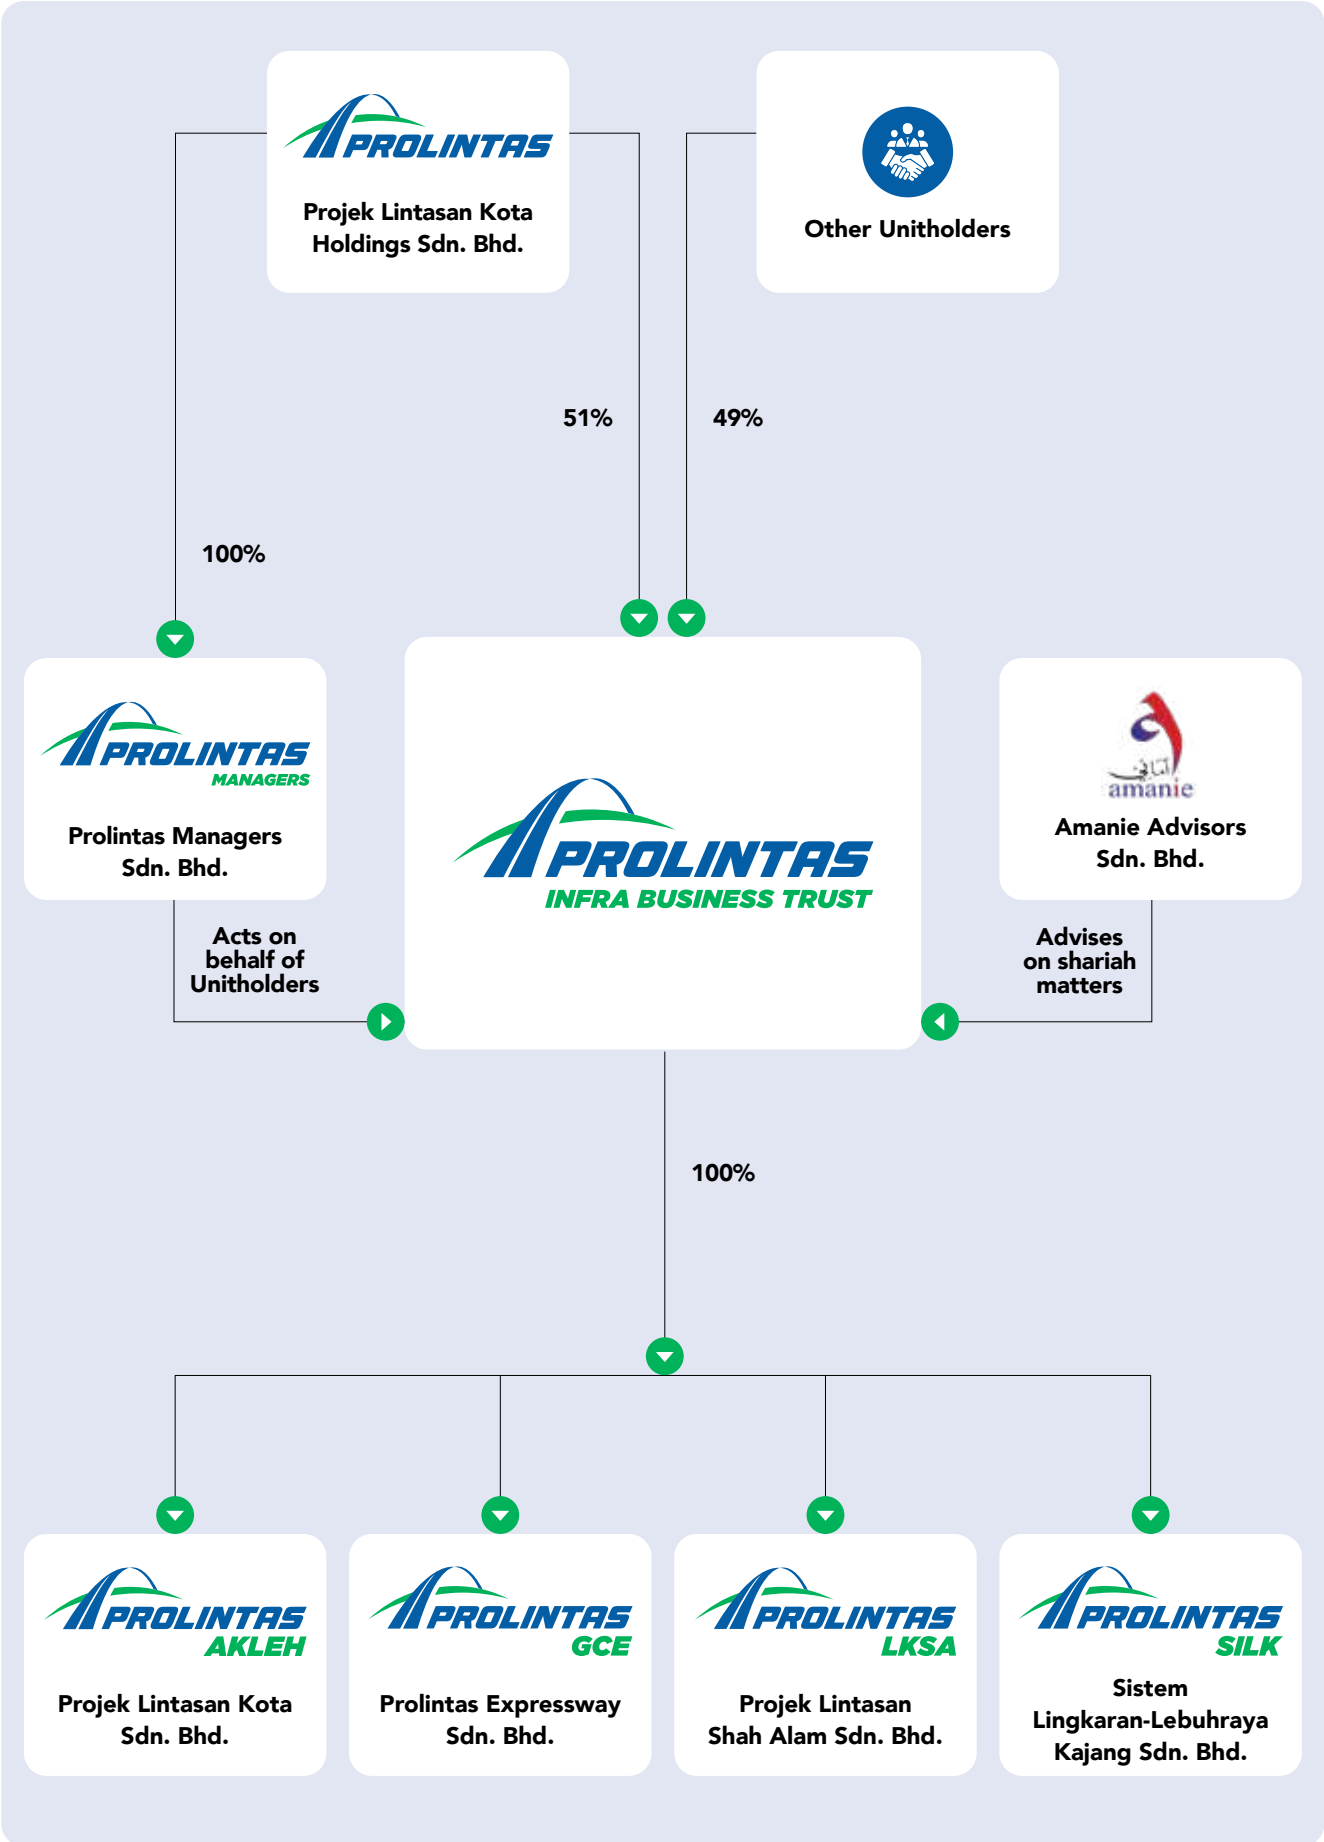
PROLINTAS

Projek Lintasan Kota Holdings Sdn. Bhd.

Other Unitholders

51%

49%

100%

PROLINTAS MANAGERS

Prolintas Managers Sdn. Bhd.

PROLINTAS INFRA BUSINESS TRUST

amanie

Amanie Advisors Sdn. Bhd.

Acts on behalf of Unitholders

Advises on shariah matters

100%

PROLINTAS AKLEH

Projek Lintasan Kota Sdn. Bhd.

PROLINTAS GCE

Prolintas Expressway Sdn. Bhd.

PROLINTAS LKSA

Projek Lintasan Shah Alam Sdn. Bhd.

PROLINTAS SILK

Sistem Lingkaran-Lebuhraya Kajang Sdn. Bhd.